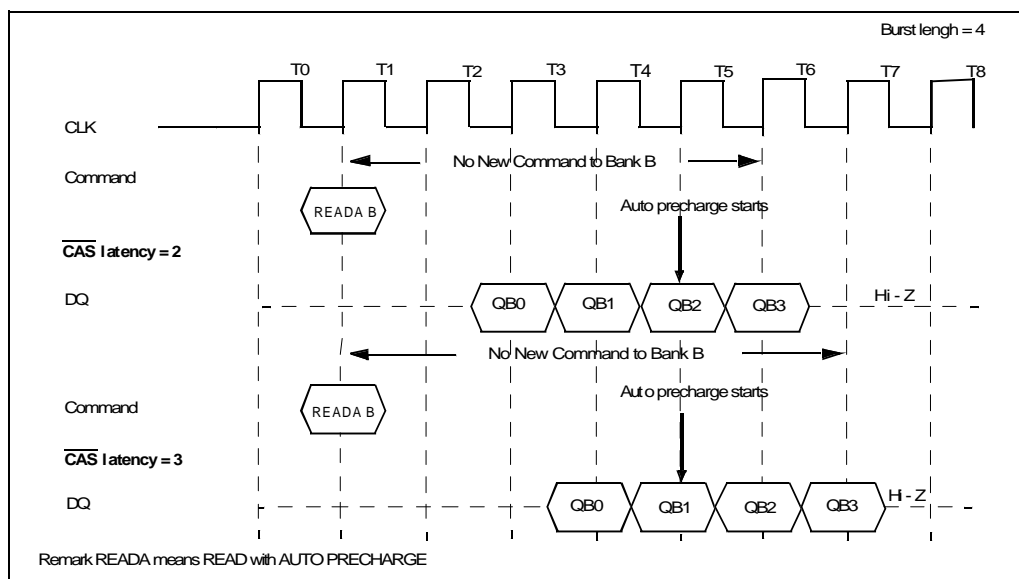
Burst lengh = 4

T0 T1 T2 T3 T4 T5 T6 T7 T8

CLK

No New Command to Bank B

Command

READA B

Auto precharge starts

$\overline{\text{CAS}}$ latency = 2

DQ

QB0 QB1 QB2 QB3

Hi - Z

No New Command to Bank B

Auto precharge starts

Command

READA B

$\overline{\text{CAS}}$ latency = 3

DQ

QB0 QB1 QB2 QB3

Hi - Z

Remark READA means READ with AUTO PRECHARGE